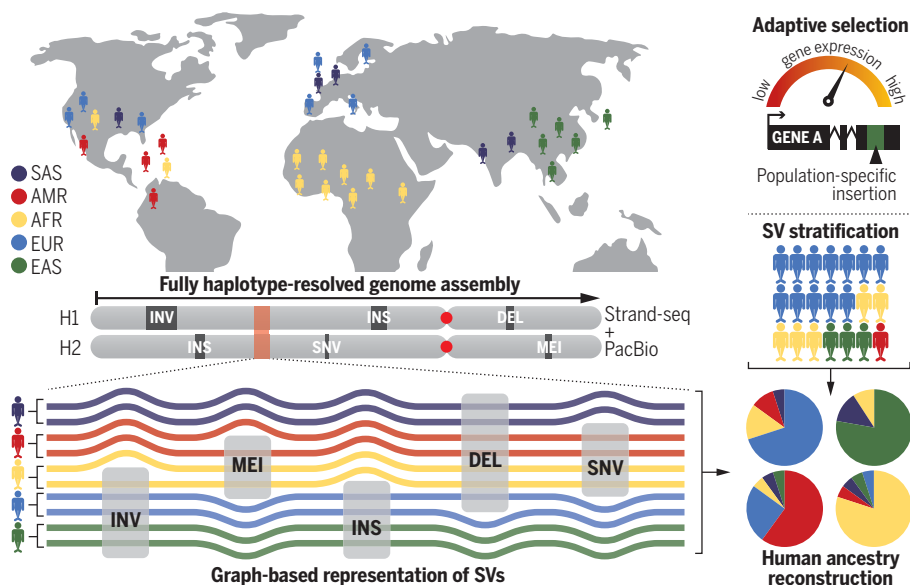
SAS
AMR
AFR
EUR
EAS

Fully haplotype-resolved genome assembly

H1 INV INS DEL
H2 INS SNV MEI

Strand-seq
+
PacBio

MEI
DEL
SNV
INV
INS

Graph-based representation of SVs

Adaptive selection

low gene expression high

GENE A

Population-specific insertion

SV stratification

Human ancestry reconstruction